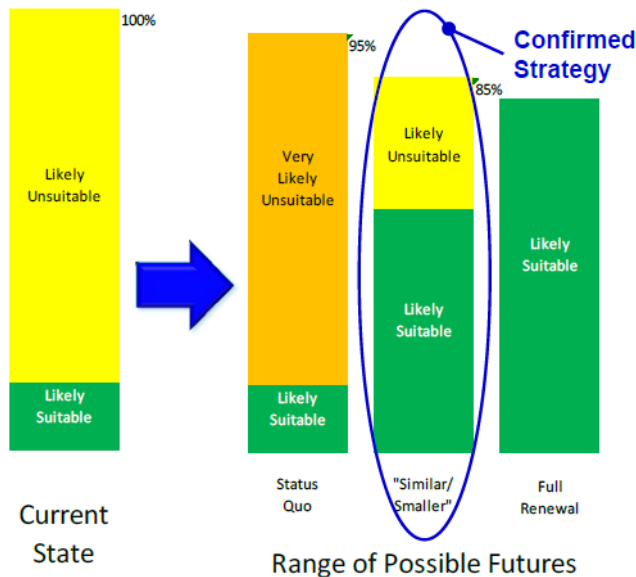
100%

Likely Unsuitable

Likely Suitable

Current State

95%

Very Likely Unsuitable

Likely Suitable

Status Quo

Confirmed Strategy

85%

Likely Unsuitable

Likely Suitable

"Similar/ Smaller"

Likely Suitable

Full Renewal

Range of Possible Futures